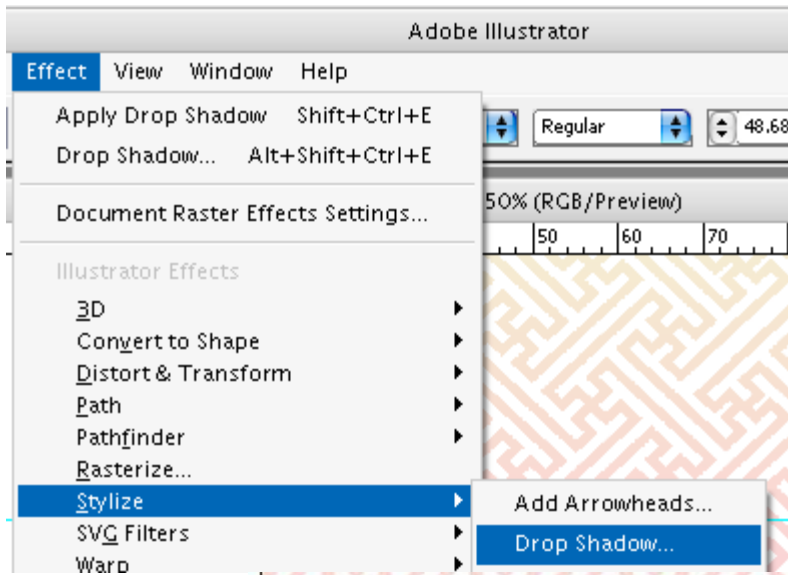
Adobe Illustrator

Effect View Window Help

Apply Drop Shadow Shift+Ctrl+E
Drop Shadow... Alt+Shift+Ctrl+E

Document Raster Effects Settings...

Illustrator Effects
3D
Convert to Shape
Distort & Transform
Path
Pathfinder
Rasterize...
Stylize
SVG Filters
Warp

Regular
48.68

50% (RGB/Preview)
50
60
70

Add Arrowheads...
Drop Shadow...